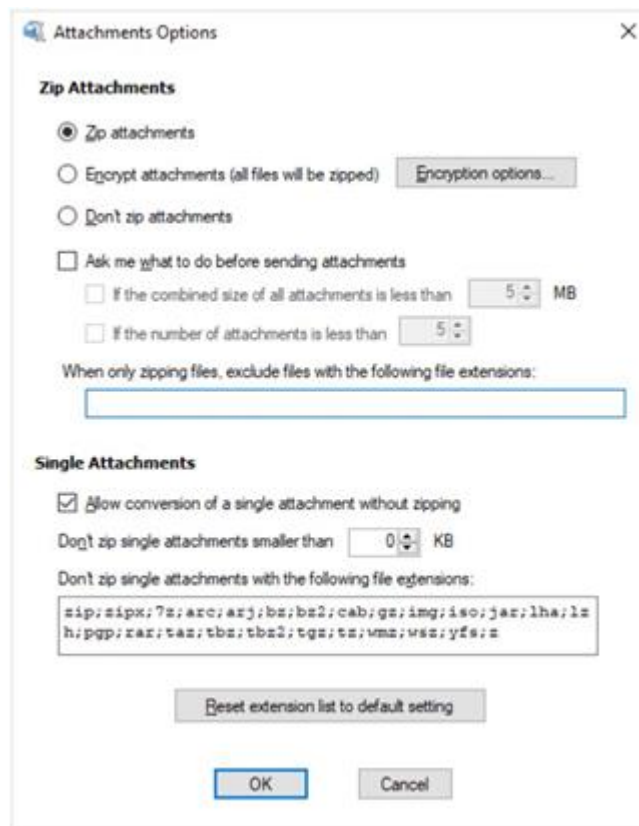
Attachments Options

Zip Attachments

Zip attachments

Encrypt attachments (all files will be zipped)

Encryption options...

Don't zip attachments

Ask me what to do before sending attachments

If the combined size of all attachments is less than 5 MB

If the number of attachments is less than 5

When only zipping files, exclude files with the following file extensions:

Single Attachments

Allow conversion of a single attachment without zipping

Don't zip single attachments smaller than 0 KB

Don't zip single attachments with the following file extensions:

zip;zipx;7z;arc;arj;bz;bz2;cab;gz;img;iso;jar;lha;lzh;pgp;rar;taz;tbz;tbz2;tgz;tz;wmz;wsz;yfs;z

Reset extension list to default setting

OK

Cancel